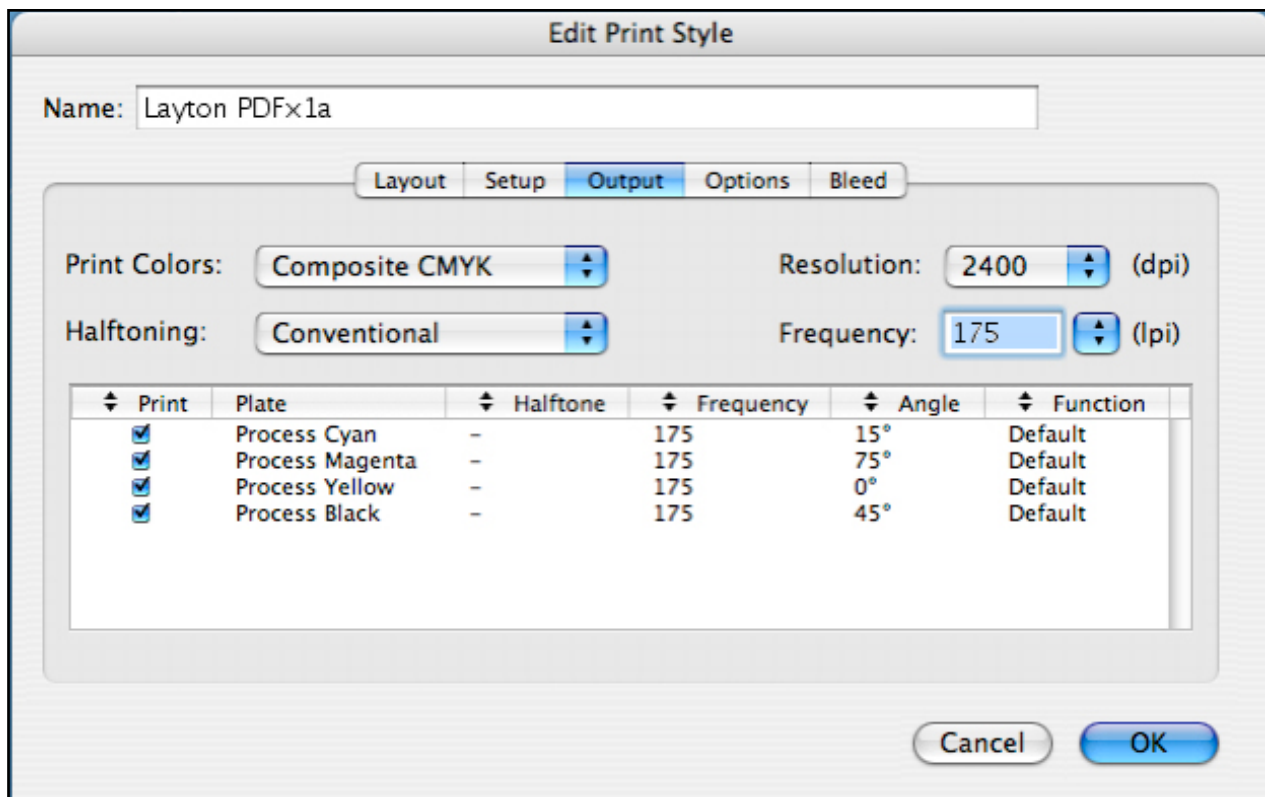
Edit Print Style

Name: Layton PDFx1a

Layout | Setup | Output | Options | Bleed

Print Colors: Composite CMYK

Halftoning: Conventional

Resolution: 2400 (dpi)

Frequency: 175 (lpi)

| Print | Plate | Halftone | Frequency | Angle | Function |
|---|---|---|---|---|---|
| ☑ | Process Cyan | – | 175 | 15° | Default |
| ☑ | Process Magenta | – | 175 | 75° | Default |
| ☑ | Process Yellow | – | 175 | 0° | Default |
| ☑ | Process Black | – | 175 | 45° | Default |

Cancel | OK